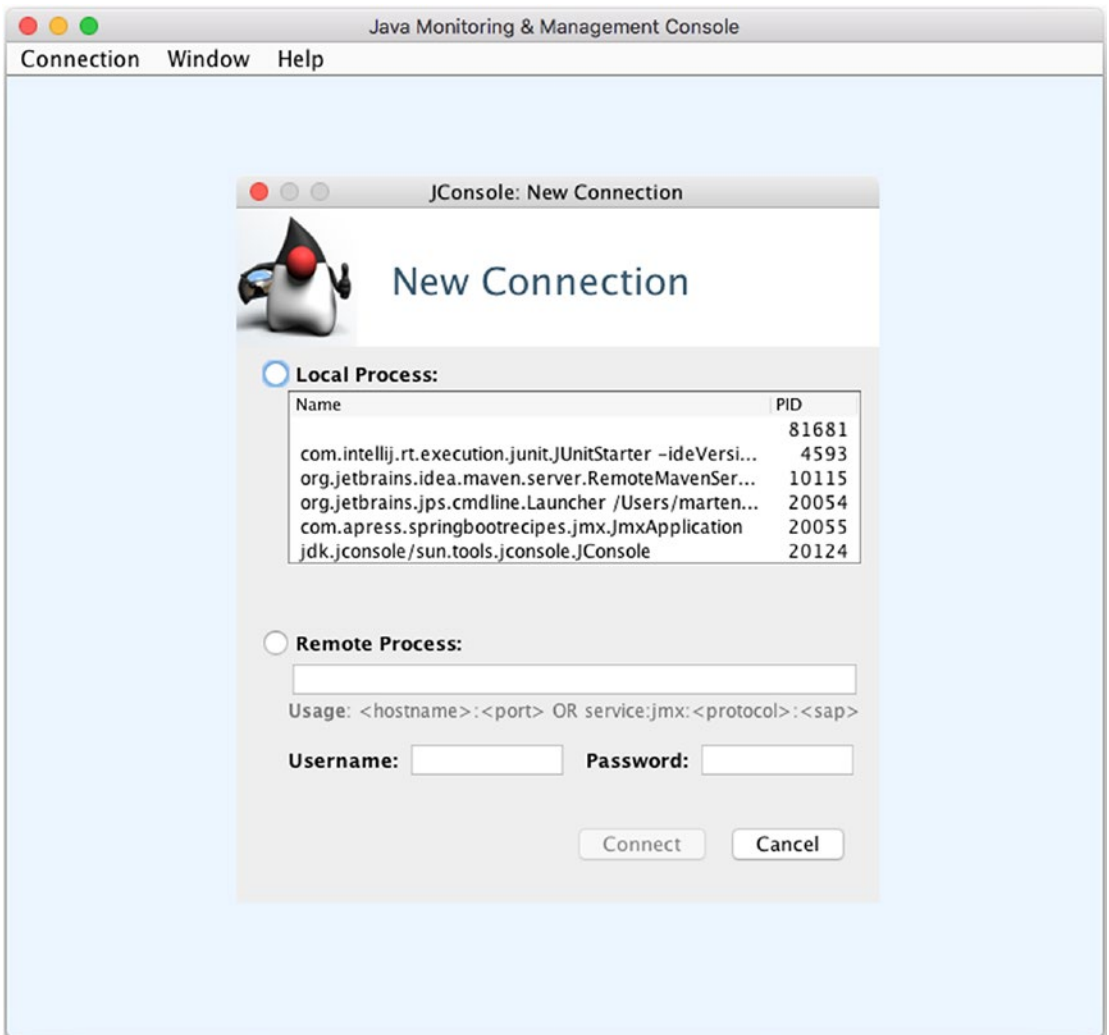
Java Monitoring & Management Console

Connection Window Help

JConsole: New Connection

New Connection

Local Process:

| Name | PID |
|---|---|
| | 81681 |
| com.intellij.rt.execution.junit.JUnitStarter -ideVersi... | 4593 |
| org.jetbrains.idea.maven.server.RemoteMavenSer... | 10115 |
| org.jetbrains.jps.cmdline.Launcher /Users/marten... | 20054 |
| com.apress.springbootrecipes.jmx.JmxApplication | 20055 |
| jdk.jconsole/sun.tools.jconsole.JConsole | 20124 |

Remote Process:

Usage: <hostname>:<port> OR service:jmx:<protocol>:<sap>

Username: Password:

Connect Cancel